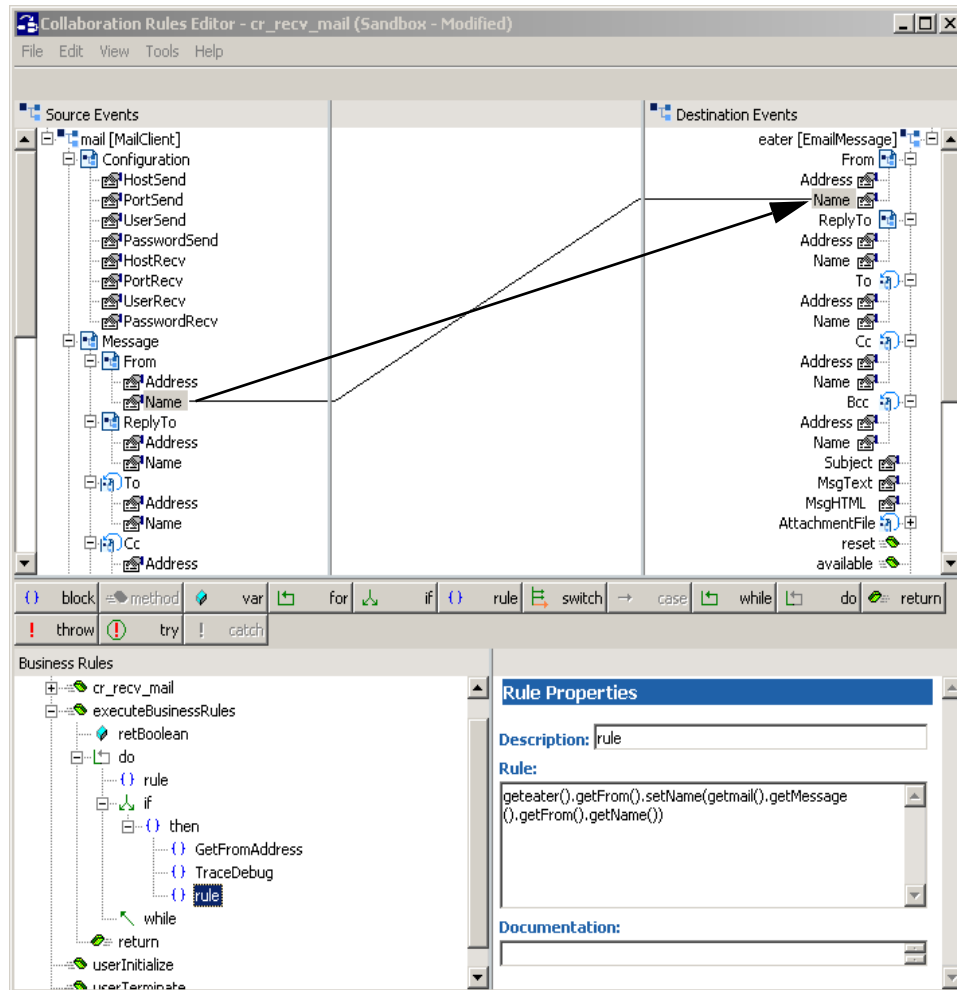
Collaboration Rules Editor - cr_recv_mail (Sandbox - Modified)

File Edit View Tools Help

Source Events
mail [MailClient]
Configuration
HostSend
PortSend
UserSend
PasswordSend
HostRecv
PortRecv
UserRecv
PasswordRecv
Message
From
Address
Name
ReplyTo
Address
Name
To
Address
Name
Cc
Address

Destination Events
eater [EmailMessage]
From
Address
Name
ReplyTo
Address
Name
To
Address
Name
Cc
Address
Name
Bcc
Address
Name
Subject
MsgText
MsgHTML
AttachmentFile
reset
available

block method var for if rule switch case while do return
throw try catch

Business Rules
cr_recv_mail
executeBusinessRules
retBoolean
do
rule
if
then
GetFromAddress
TraceDebug
rule
while
return
userInitialize
userTerminate

Rule Properties
Description: rule
Rule:
geteater().getFrom().setName(getmail().getMessage().getFrom().getName())
Documentation: